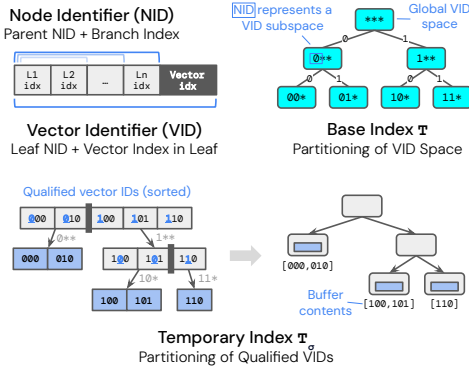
Node Identifier (NID)
Parent NID + Branch Index

| L1 idx | L2 idx | ... | Ln idx | Vector idx |
|---|---|---|---|---|

Vector Identifier (VID)
Leaf NID + Vector Index in Leaf

NID represents a VID subspace

Global VID space

***

0 1

0** 1**

0 1 0 1

00* 01* 10* 11*

Base Index T
Partitioning of VID Space

Qualified vector IDs (sorted)

000 010 100 101 110

0**

000 010

1**

100 101 110

10* 11*

100 101 110

[000,010]

Buffer contents

[100,101] [110]

Temporary Index $T_\sigma$
Partitioning of Qualified VIDs